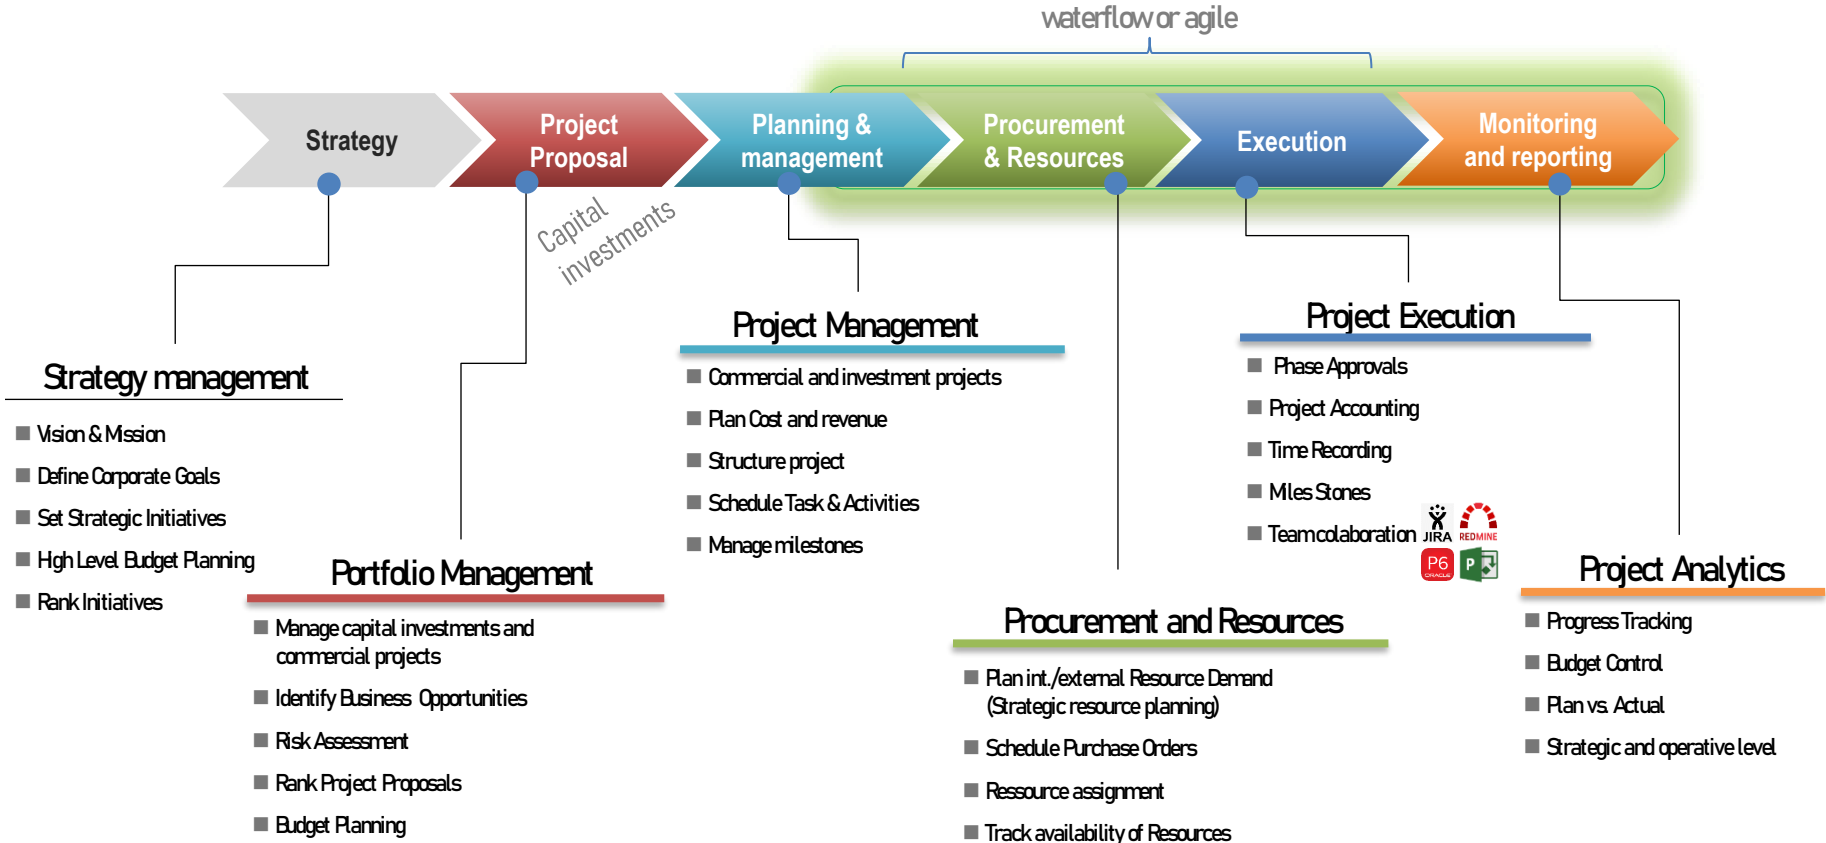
waterflow or agile

Strategy

Project Proposal

Planning & management

Procurement & Resources

Execution

Monitoring and reporting

Capital investments

Strategy management

Vision & Mission

Define Corporate Goals

Set Strategic Initiatives

Hgh Level Budget Planning

Rank Initiatives

Portfolio Management

Manage capital investments and commercial projects

Identify Business Opportunities

Risk Assessment

Rank Project Proposals

Budget Planning

Project Management

Commercial and investment projects

Plan Cost and revenue

Structure project

Schedule Task & Activities

Manage milestones

Procurement and Resources

Plan int./external Resource Demand (Strategic resource planning)

Schedule Purchase Orders

Ressource assignment

Track availability of Resources

Project Execution

Phase Approvals

Project Accounting

Time Recording

Miles Stones

Team colaboration

JIRA

REDMINE

P6

P

Project Analytics

Progress Tracking

Budget Control

Plan vs. Actual

Strategic and operative level